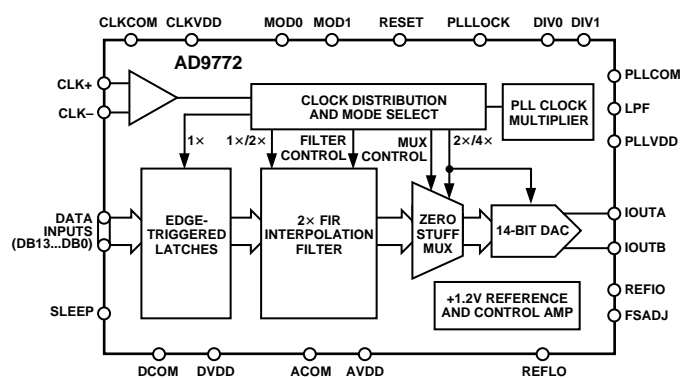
CLKCOM CLKVDD MOD0 MOD1 RESET PLLLOCK DIV0 DIV1

AD9772

CLK+

CLK–

CLOCK DISTRIBUTION AND MODE SELECT

PLL CLOCK MULTIPLIER

PLLCOM

LPF

PLLVDD

1×

1×/2×

FILTER CONTROL

MUX CONTROL

2×/4×

DATA INPUTS (DB13...DB0)

EDGE-TRIGGERED LATCHES

2× FIR INTERPOLATION FILTER

ZERO STUFF MUX

14-BIT DAC

IOUTA

IOUTB

SLEEP

+1.2V REFERENCE AND CONTROL AMP

REFIO

FSADJ

DCOM DVDD ACOM AVDD REFLO